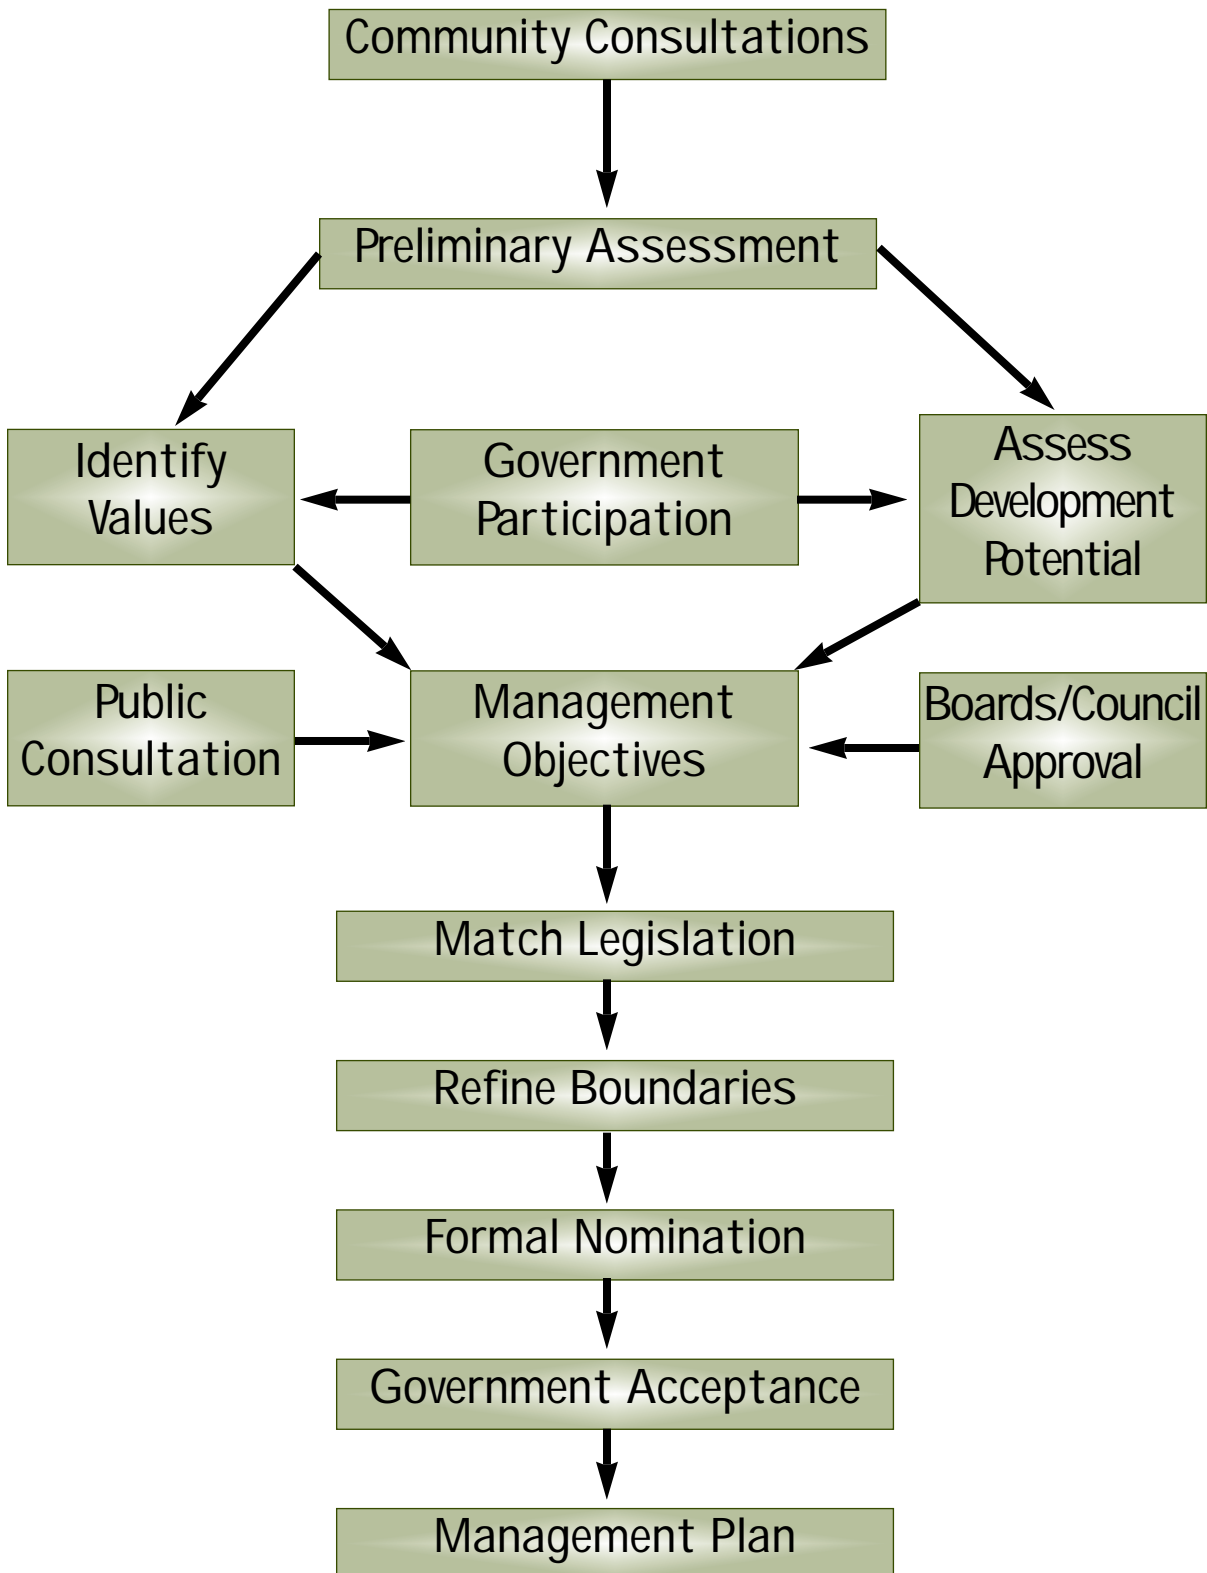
Community Consultations

Preliminary Assessment

Identify Values

Government Participation

Assess Development Potential

Public Consultation

Management Objectives

Boards/Council Approval

Match Legislation

Refine Boundaries

Formal Nomination

Government Acceptance

Management Plan